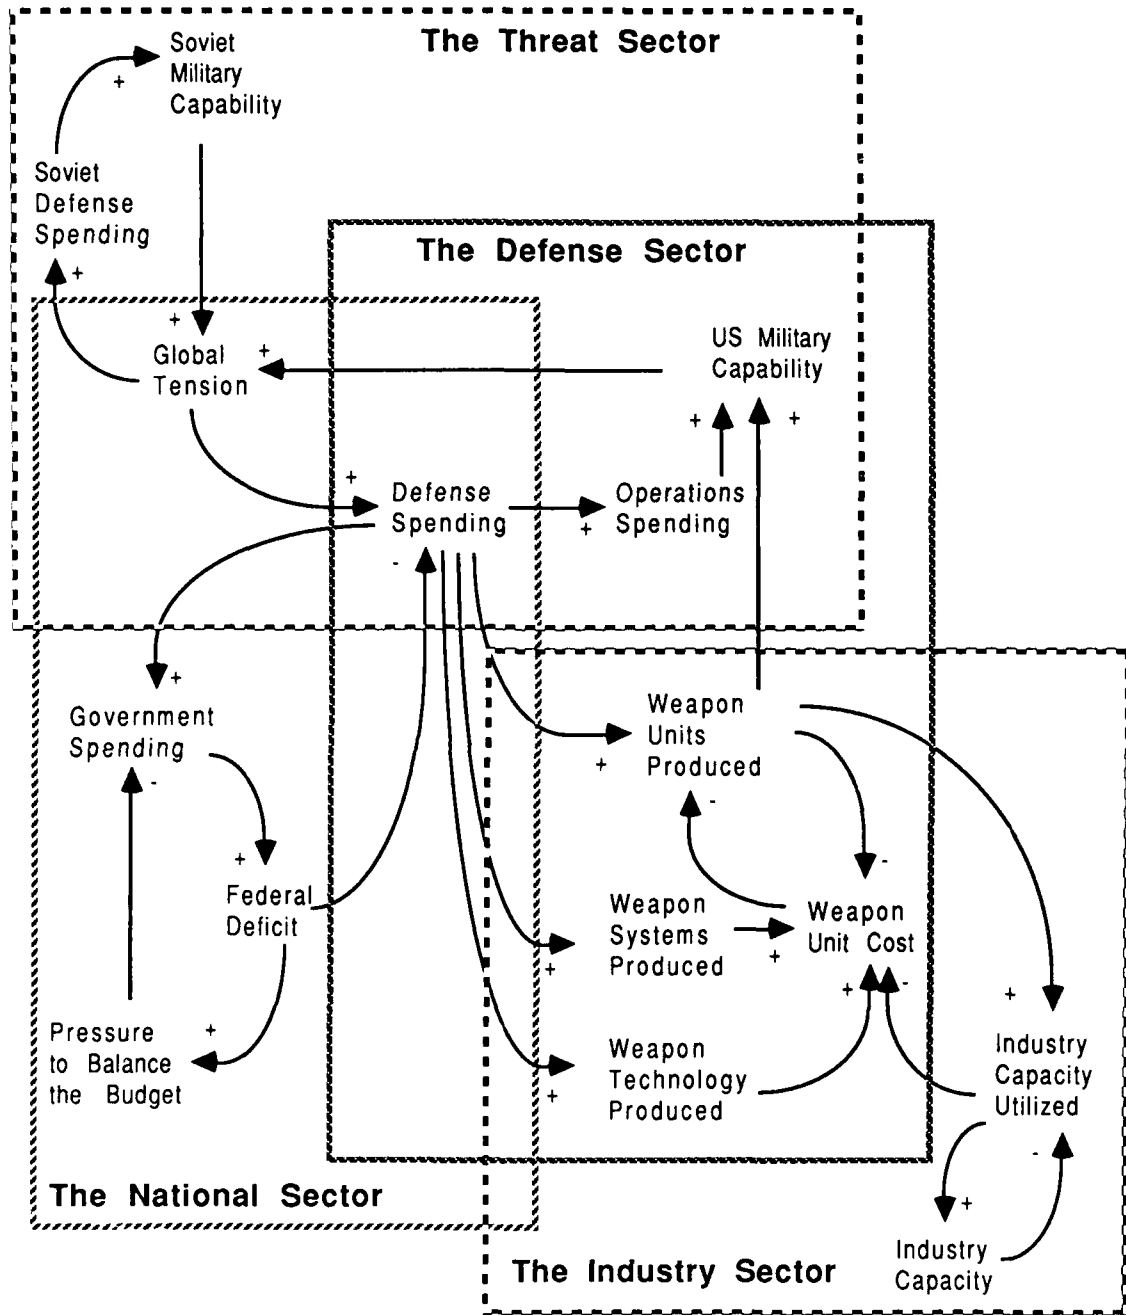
The Threat Sector

Soviet Military Capability

+

Soviet Defense Spending

+

The Defense Sector

+

Global Tension

+

US Military Capability

+

+

+

Defense Spending

Operations Spending

+

-

+

Government Spending

-

Weapon Units Produced

+

-

+

-

Federal Deficit

Weapon Systems Produced

Weapon Unit Cost

+

+

+

-

+

Pressure to Balance the Budget

+

Weapon Technology Produced

+

Industry Capacity Utilized

-

The National Sector

+

The Industry Sector

Industry Capacity